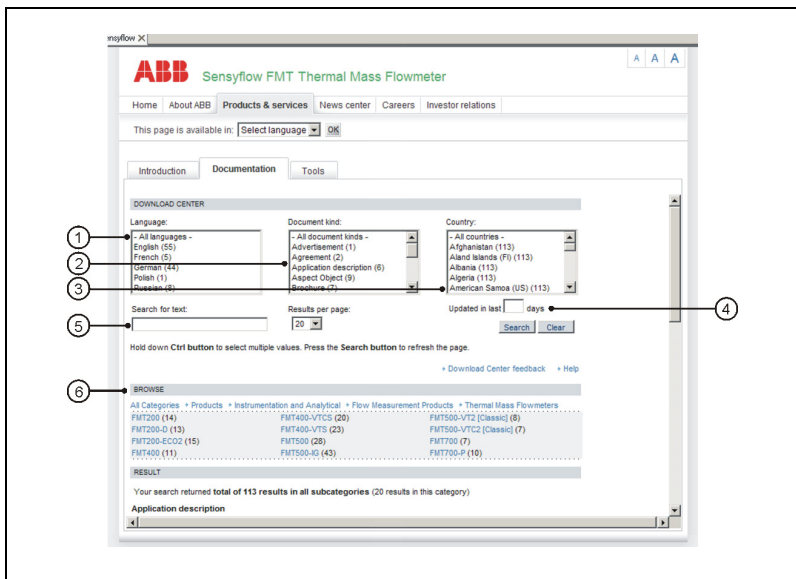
ensyflow ×

A A A

ABB Sensyflow FMT Thermal Mass Flowmeter

Home About ABB Products & services News center Careers Investor relations

This page is available in: Select language OK

Introduction Documentation Tools

DOWNLOAD CENTER

Language:
- All languages -
English (55)
French (5)
German (44)
Polish (1)
Russian (8)

Document kind:
- All document kinds -
Advertisement (1)
Agreement (2)
Application description (6)
Aspect Object (9)
Brochure (7)

Country:
- All countries -
Afghanistan (113)
Aland Islands (FI) (113)
Albania (113)
Algeria (113)
American Samoa (US) (113)

Search for text:

Results per page:
20

Updated in last days

Search Clear

Hold down Ctrl button to select multiple values. Press the Search button to refresh the page.

Download Center feedback Help

BROWSE

All Categories Products Instrumentation and Analytical Flow Measurement Products Thermal Mass Flowmeters

| FMT200 (14) | FMT400-VTCS (20) | FMT500-VT2 [Classic] (8) |
|---|---|---|
| FMT200-D (13) | FMT400-VTS (23) | FMT500-VTC2 [Classic] (7) |
| FMT200-ECO2 (15) | FMT500 (28) | FMT700 (7) |
| FMT400 (11) | FMT500-IG (43) | FMT700-P (10) |

RESULT

Your search returned total of 113 results in all subcategories (20 results in this category)

Application description

1
2
3
4
5
6